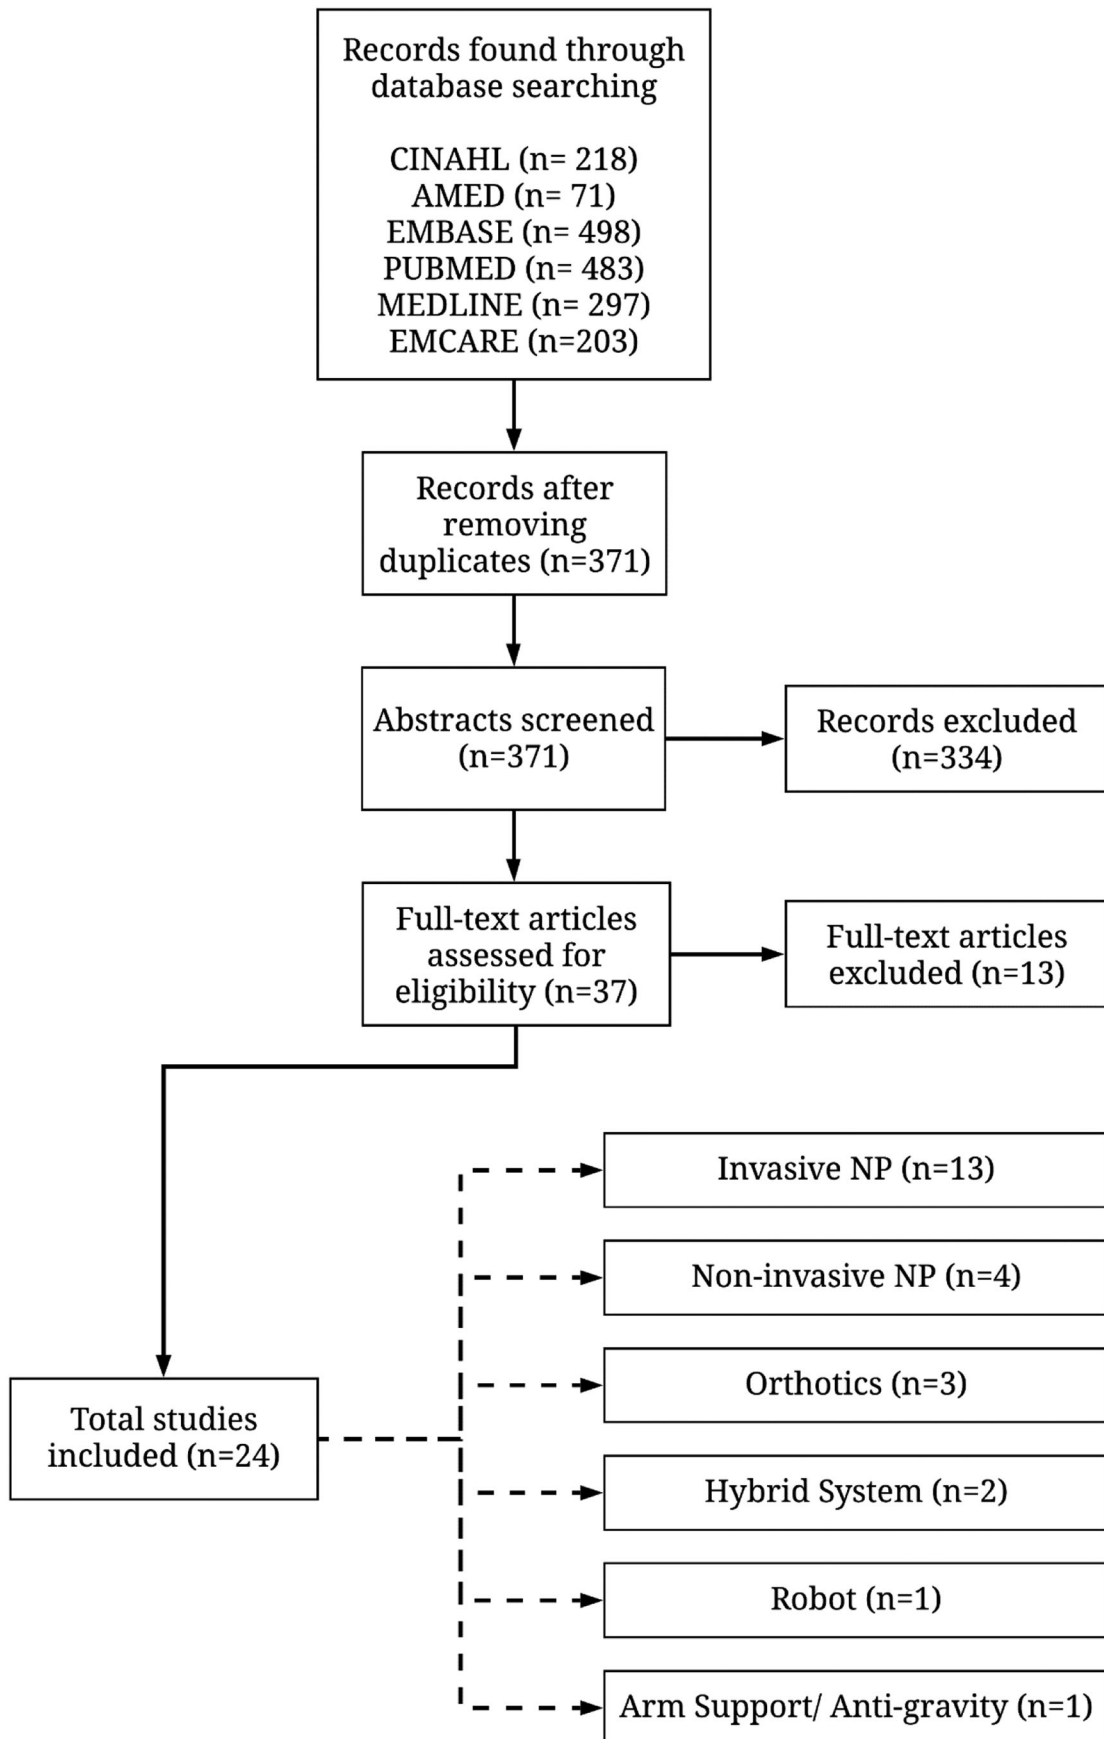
Records found through database searching

CINAHL (n= 218)
AMED (n= 71)
EMBASE (n= 498)
PUBMED (n= 483)
MEDLINE (n= 297)
EMCARE (n=203)

Records after removing duplicates (n=371)

Abstracts screened (n=371)

Records excluded (n=334)

Full-text articles assessed for eligibility (n=37)

Full-text articles excluded (n=13)

Total studies included (n=24)

Invasive NP (n=13)

Non-invasive NP (n=4)

Orthotics (n=3)

Hybrid System (n=2)

Robot (n=1)

Arm Support/ Anti-gravity (n=1)